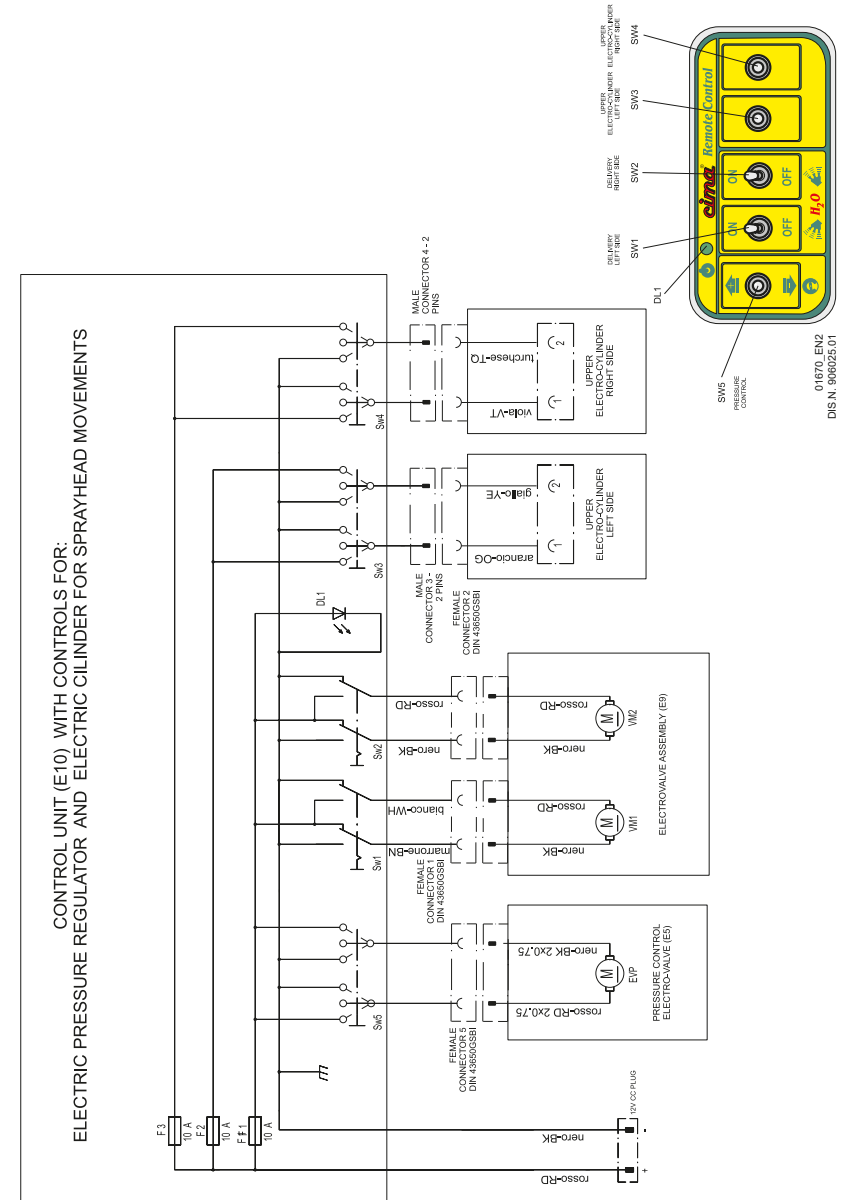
CONTROL UNIT (E10) WITH CONTROLS FOR:
ELECTRIC PRESSURE REGULATOR AND ELECTRIC CILINDER FOR SPRAYHEAD MOVEMENTS

F 3
10 A
F 2
10 A
F 1
10 A

rosso-RD
nero-BK
12V CC PLUG
+
-

Sw5
Sw1
Sw2
Sw3
Sw4
DL1

FEMALE CONNECTOR 5 DIN 43650GSBI
rosso-RD 2x0,75
nero-BK 2x0,75
EVP
PRESSURE CONTROL ELECTRO-VALVE (E5)

FEMALE CONNECTOR 1 DIN 43650GSBI
marrone-BN
bianco-WH
nero-BK
rosso-RD
nero-BK
rosso-RD
VM1
nero-BK
rosso-RD
VM2
ELECTROVALVE ASSEMBLY (E9)

MALE CONNECTOR 3 - 2 PINS
FEMALE CONNECTOR 2 DIN 43650GSBI
arancio-OG
giallo-YE
1
2
UPPER ELECTRO-CYLINDER LEFT SIDE

MALE CONNECTOR 4 - 2 PINS
viola-VT
turchese-TQ
1
2
UPPER ELECTRO-CYLINDER RIGHT SIDE

SW5
PRESSURE CONTROL
DL1
SW1
DELIVERY LEFT SIDE
SW2
DELIVERY RIGHT SIDE
SW3
UPPER ELECTRO-CYLINDER LEFT SIDE
SW4
UPPER ELECTRO-CYLINDER RIGHT SIDE

cima Remote Control
ON
OFF
ON
OFF
$H_2O$

01670_EN2
DIS.N. 906025.01